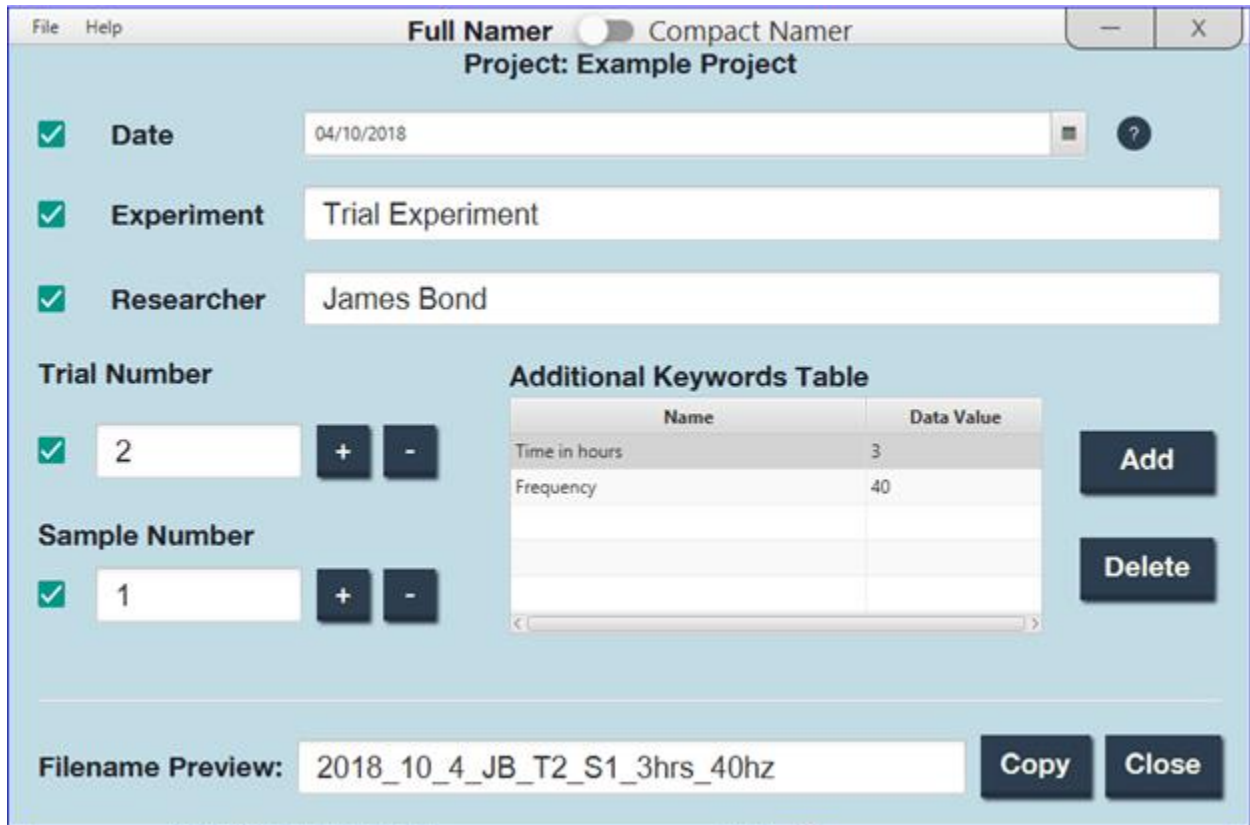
File Help

Full Namer Compact Namer

— X

Project: Example Project

Date 04/10/2018 ?

Experiment Trial Experiment

Researcher James Bond

Trial Number

2 + -

Sample Number

1 + -

Additional Keywords Table

| Name | Data Value |
|---|---|
| Time in hours | 3 |
| Frequency | 40 |
| | |
| | |
| | |

Add

Delete

Filename Preview: 2018_10_4_JB_T2_S1_3hrs_40hz

Copy

Close